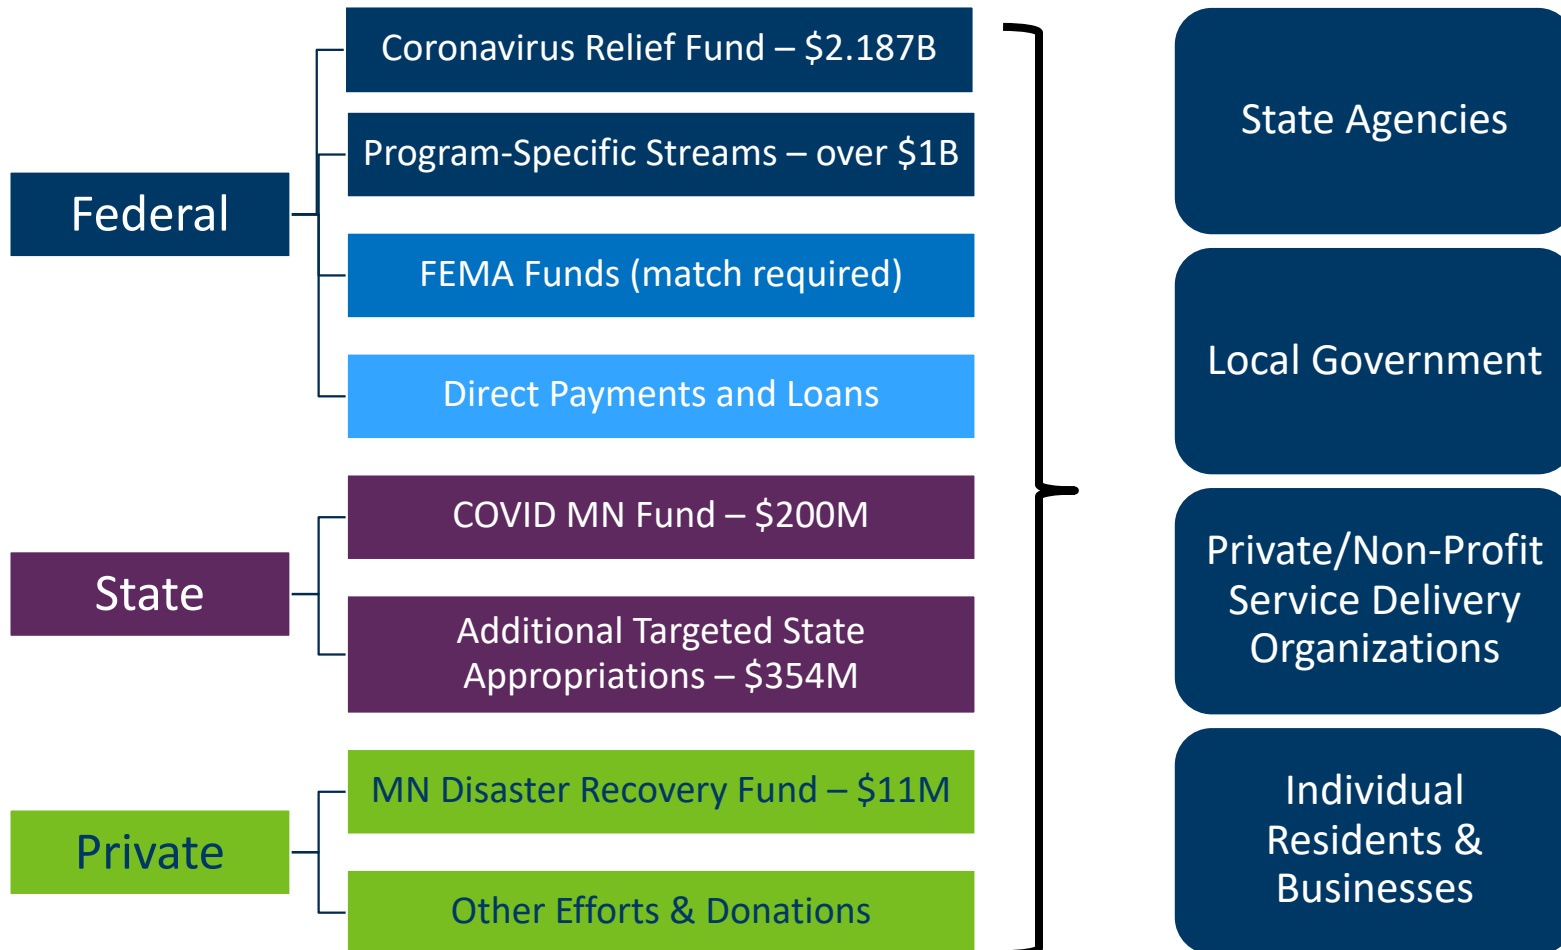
Federal

Coronavirus Relief Fund – \$2.187B

Program-Specific Streams – over \$1B

FEMA Funds (match required)

Direct Payments and Loans

State

COVID MN Fund – \$200M

Additional Targeted State Appropriations – \$354M

Private

MN Disaster Recovery Fund – \$11M

Other Efforts & Donations

State Agencies

Local Government

Private/Non-Profit Service Delivery Organizations

Individual Residents & Businesses